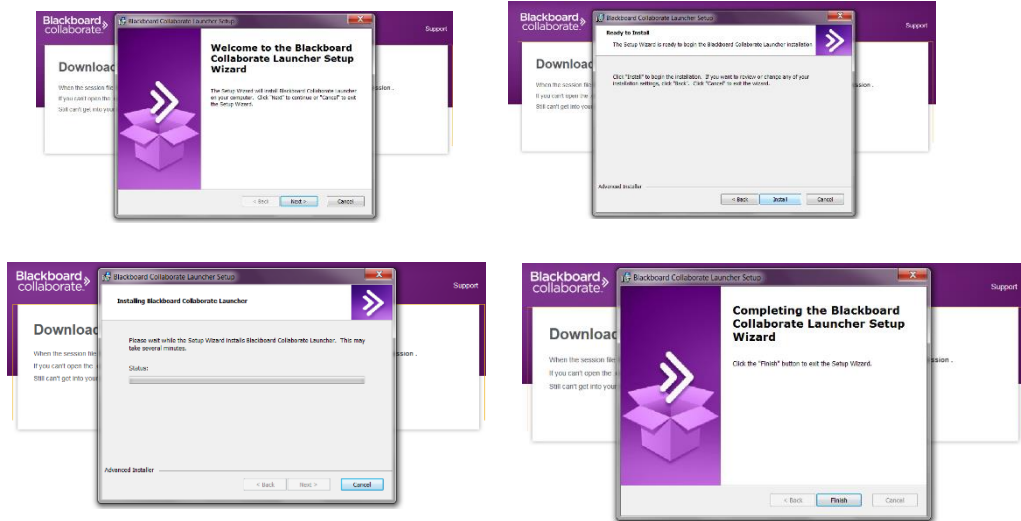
Blackboard collaborate

Support

Download

When the session file ssion .

If you can't open the

Still can't get into you

Blackboard Collaborate Launcher Setup

Welcome to the Blackboard Collaborate Launcher Setup Wizard

The Setup Wizard will install Blackboard Collaborate Launcher on your computer. Click "Next" to continue or "Cancel" to exit the Setup Wizard.

< Back Next > Cancel

Blackboard collaborate

Support

Download

When the session file ssion .

If you can't open the

Still can't get into you

Blackboard Collaborate Launcher Setup

Ready to Install

The Setup Wizard is ready to begin the Blackboard Collaborate Launcher installation

Click "Install" to begin the installation. If you want to review or change any of your installation settings, click "Back". Click "Cancel" to exit the wizard.

Advanced Installer

< Back Install Cancel

Blackboard collaborate

Support

Download

When the session file ssion .

If you can't open the

Still can't get into you

Blackboard Collaborate Launcher Setup

Installing Blackboard Collaborate Launcher

Please wait while the Setup Wizard installs Blackboard Collaborate Launcher. This may take several minutes.

Status:

Advanced Installer

< Back Next > Cancel

Blackboard collaborate

Support

Download

When the session file ssion .

If you can't open the

Still can't get into you

Blackboard Collaborate Launcher Setup

Completing the Blackboard Collaborate Launcher Setup Wizard

Click the "Finish" button to exit the Setup Wizard.

< Back Finish Cancel